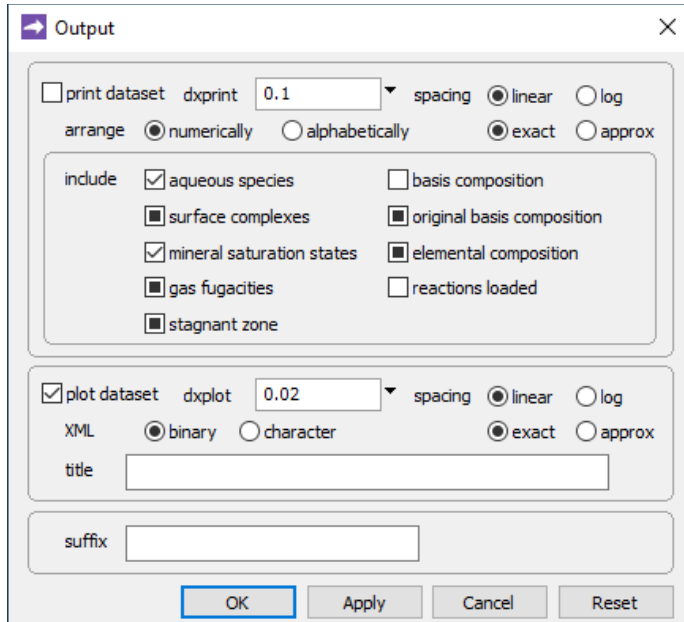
Output

print dataset dxprint 0.1 spacing linear log

arrange numerically alphabetically exact approx

include aqueous species basis composition

surface complexes original basis composition

mineral saturation states elemental composition

gas fugacities reactions loaded

stagnant zone

plot dataset dxplot 0.02 spacing linear log

XML binary character exact approx

title

suffix

OK Apply Cancel Reset